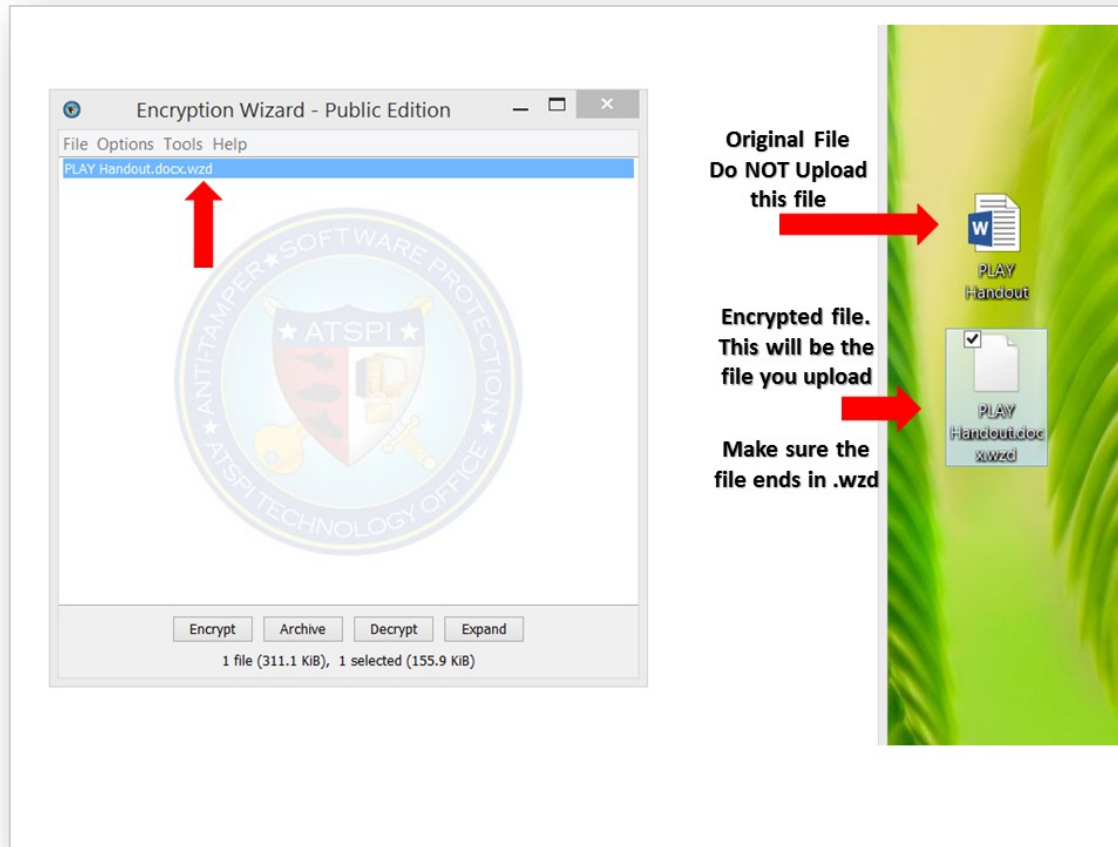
Encryption Wizard - Public Edition

File Options Tools Help

PLAY Handout.docx.wzd

ANTI-TAMPER SOFTWARE PROTECTION
ATSPI
ATSPI TECHNOLOGY OFFICE

Encrypt Archive Decrypt Expand

1 file (311.1 KiB), 1 selected (155.9 KiB)

Original File
Do NOT Upload this file

PLAY Handout

Encrypted file. This will be the file you upload

Make sure the file ends in .wzd

PLAY Handout.docx.wzd